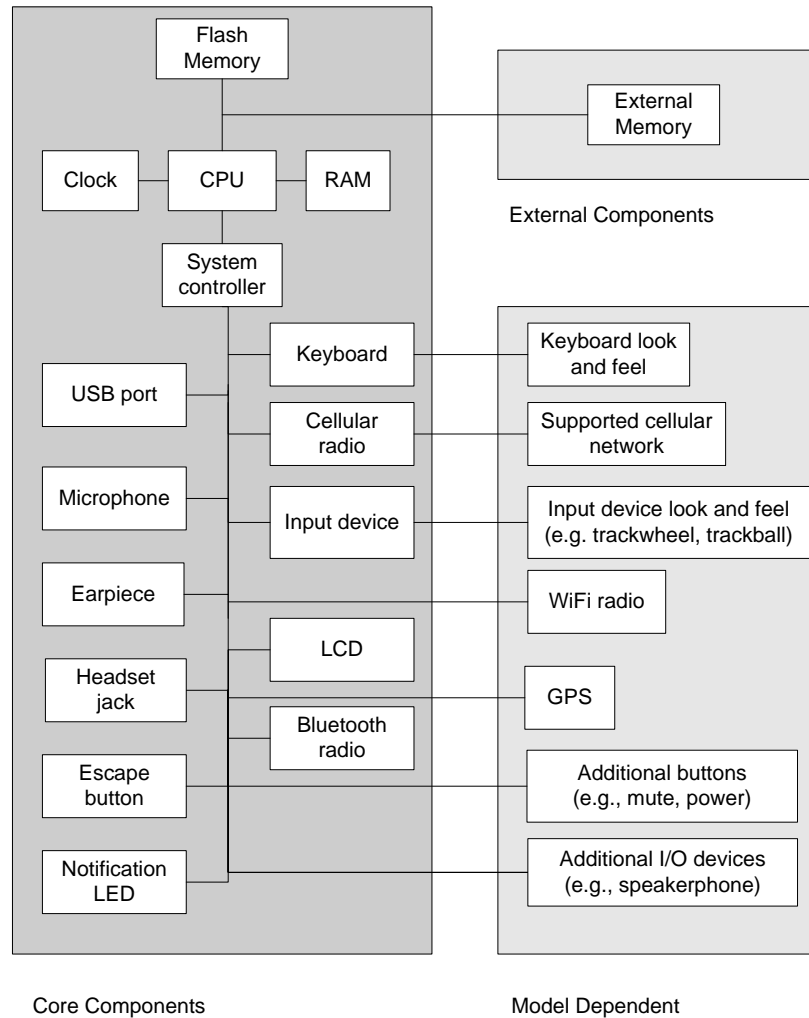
Flash Memory

External Memory

Clock

CPU

RAM

External Components

System controller

Keyboard

Keyboard look and feel

USB port

Cellular radio

Supported cellular network

Microphone

Input device

Input device look and feel (e.g. trackwheel, trackball)

Earpiece

WiFi radio

LCD

Headset jack

GPS

Bluetooth radio

Escape button

Additional buttons (e.g., mute, power)

Notification LED

Additional I/O devices (e.g., speakerphone)

Core Components

Model Dependent